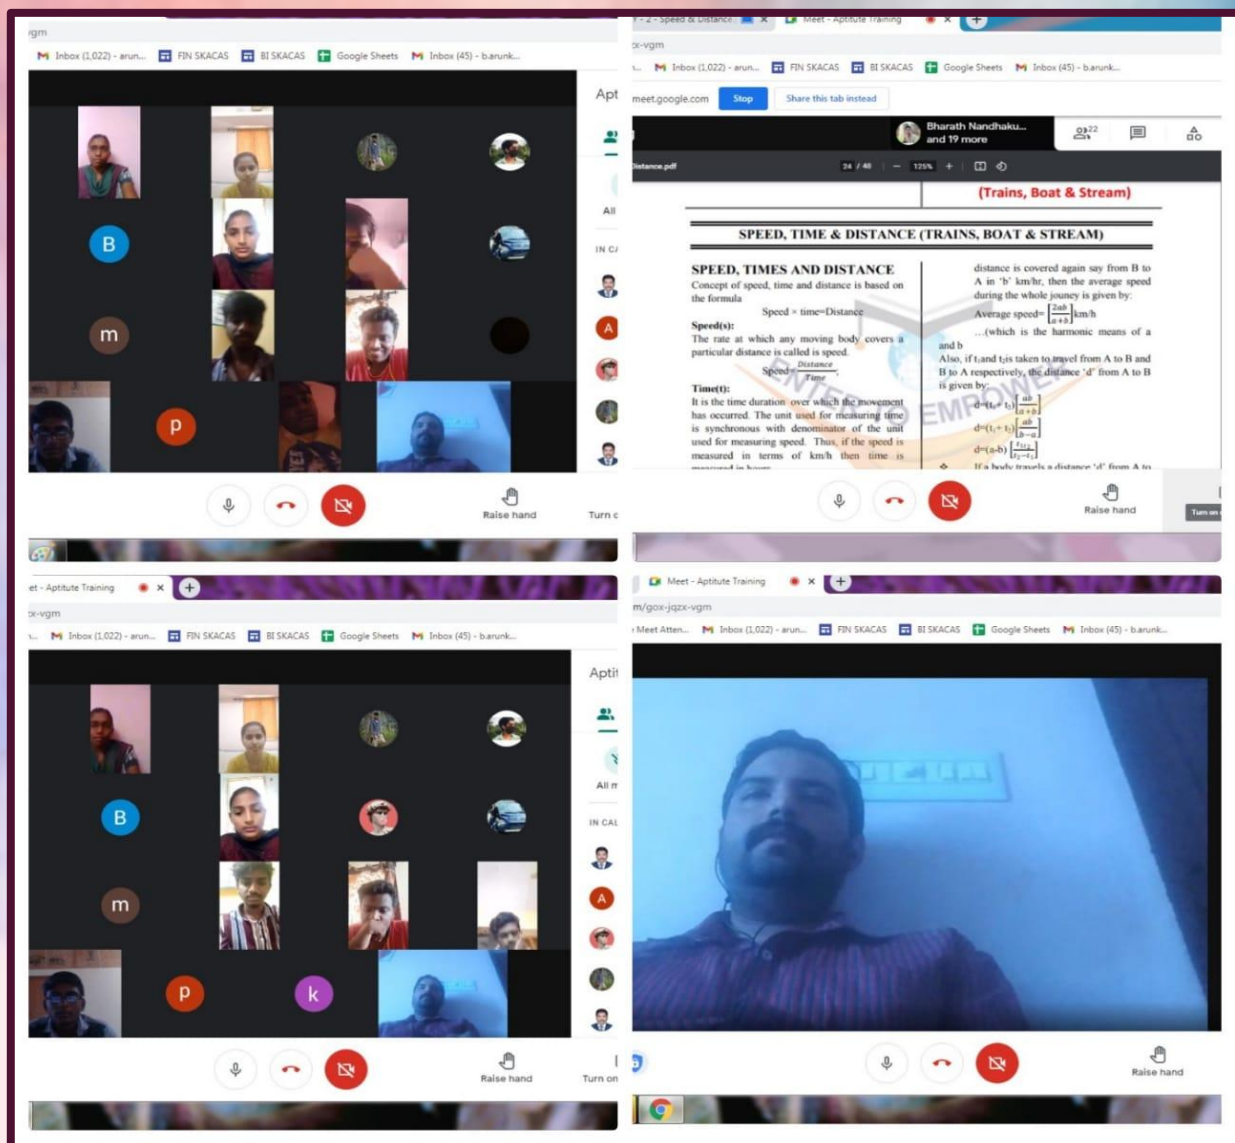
rgm

Inbox (1,022) - arun... FIN SKACAS BI SKACAS Google Sheets Inbox (45) - b.arunk...

Apt

All

IN CA

B

m

p

A

Raise hand

Turn c

Y - 2 - Speed & Distance × Meet - Aptitude Training ×

x-vgm

Inbox (1,022) - arun... FIN SKACAS BI SKACAS Google Sheets Inbox (45) - b.arunk...

meet.google.com Stop Share this tab instead

Bharath Nandhaku... and 19 more

22

Distance.pdf 24 / 48 125%

(Trains, Boat & Stream)

SPEED, TIME & DISTANCE (TRAINS, BOAT & STREAM)

SPEED, TIMES AND DISTANCE

Concept of speed, time and distance is based on the formula

Speed × time=Distance

Speed(s):

The rate at which any moving body covers a particular distance is called is speed.

Speed=$\frac{Distance}{Time}$

Time(t):

It is the time duration over which the movement has occurred. The unit used for measuring time is synchronous with denominator of the unit used for measuring speed. Thus, if the speed is measured in terms of km/h then time is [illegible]

distance is covered again say from B to A in 'b' km/hr, then the average speed during the whole jouney is given by:

Average speed= $\left[\frac{2ab}{a+b}\right]$km/h

...(which is the harmonic means of a and b

Also, if $t_1$and $t_2$is taken to travel from A to B and B to A respectively, the distance 'd' from A to B is given by:

d=($t_1$+ $t_2$)$\left[\frac{ab}{a+b}\right]$

d=($t_1$+ $t_2$)$\left[\frac{ab}{b-a}\right]$

d=(a-b) $\left[\frac{t_1t_2}{t_2-t_1}\right]$

If a body travels a distance 'd' from A to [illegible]

Raise hand

Turn on

et - Aptitude Training ×

x-vgm

Inbox (1,022) - arun... FIN SKACAS BI SKACAS Google Sheets Inbox (45) - b.arunk...

Apti

All

IN CAL

B

m

p

k

A

Raise hand

Turn on

Meet - Aptitude Training ×

m/gox-jqzx-vgm

Meet Atten... Inbox (1,022) - arun... FIN SKACAS BI SKACAS Google Sheets Inbox (45) - b.arunk...

Raise hand